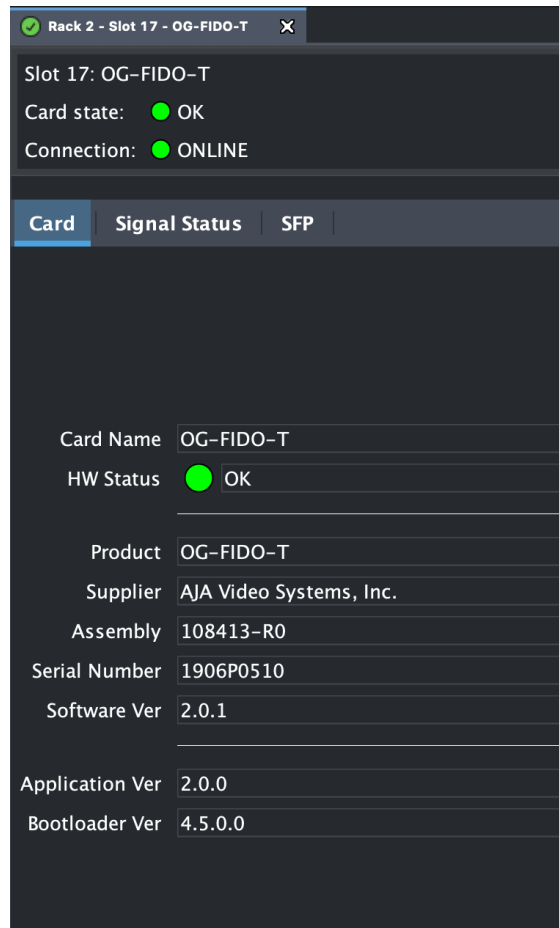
Rack 2 - Slot 17 - OG-FIDO-T

Slot 17: OG-FIDO-T
Card state: OK
Connection: ONLINE

Card | Signal Status | SFP

Card Name OG-FIDO-T
HW Status OK

Product OG-FIDO-T
Supplier AJA Video Systems, Inc.
Assembly 108413-R0
Serial Number 1906P0510
Software Ver 2.0.1

Application Ver 2.0.0
Bootloader Ver 4.5.0.0